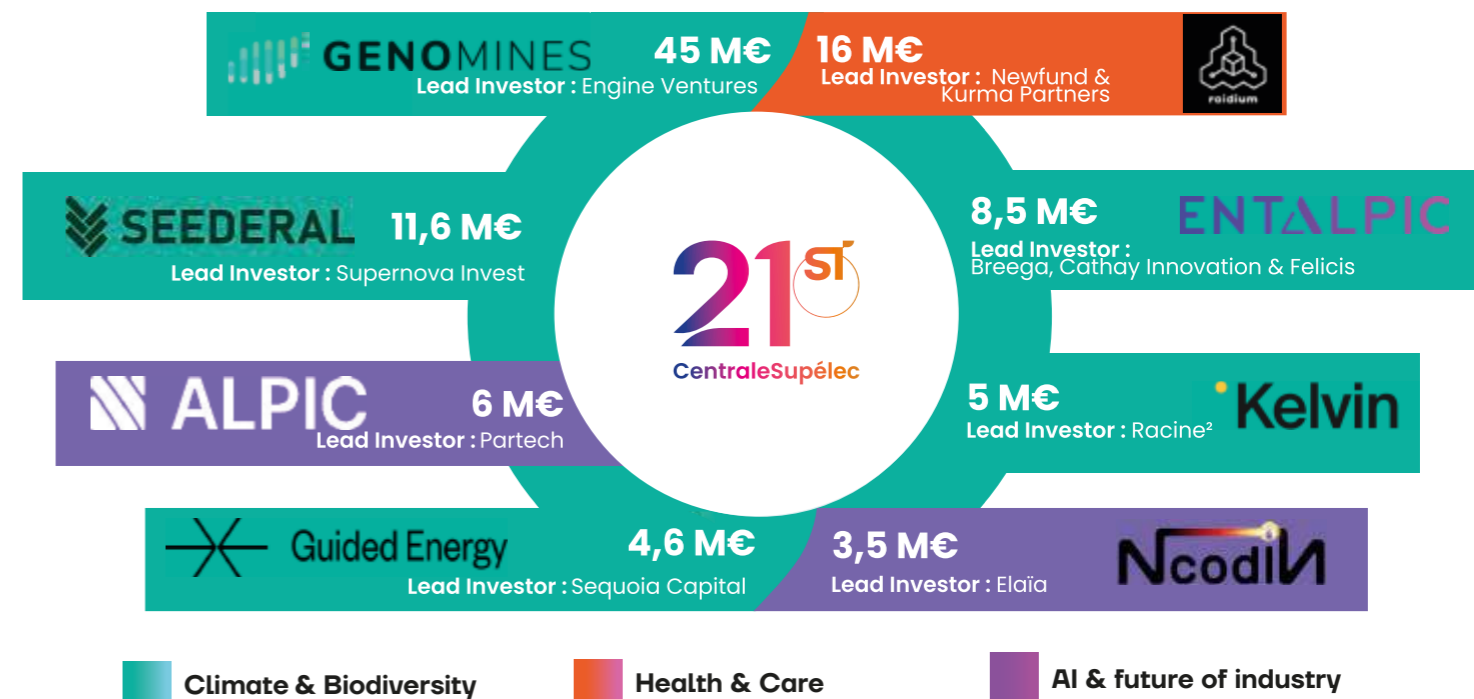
GENOMINES
45 M€
Lead Investor : Engine Ventures

16 M€
Lead Investor : Newfund & Kurma Partners
raidium

SEEDERAL
11,6 M€
Lead Investor : Supernova Invest

8,5 M€
ENTALPIC
Lead Investor : Breega, Cathay Innovation & Felicis

21ST
CentraleSupélec

ALPIC
6 M€
Lead Investor : Partech

5 M€
Kelvin
Lead Investor : Racine²

Guided Energy
4,6 M€
Lead Investor : Sequoia Capital

3,5 M€
NcodiN
Lead Investor : Elaïa

Climate & Biodiversity
Health & Care
AI & future of industry